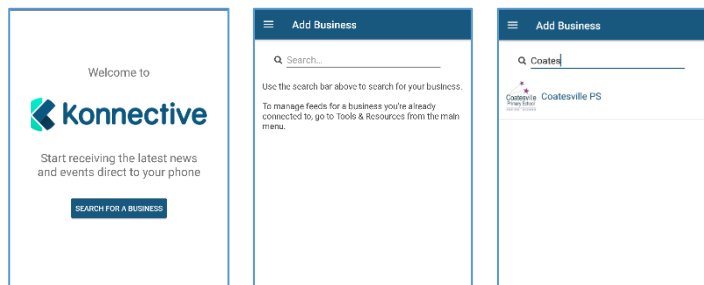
Welcome to

Konnective

Start receiving the latest news and events direct to your phone

SEARCH FOR A BUSINESS

Add Business

Search...

Use the search bar above to search for your business.

To manage feeds for a business you're already connected to, go to Tools & Resources from the main menu.

Add Business

Coates

Coatesville Primary School

Coatesville PS